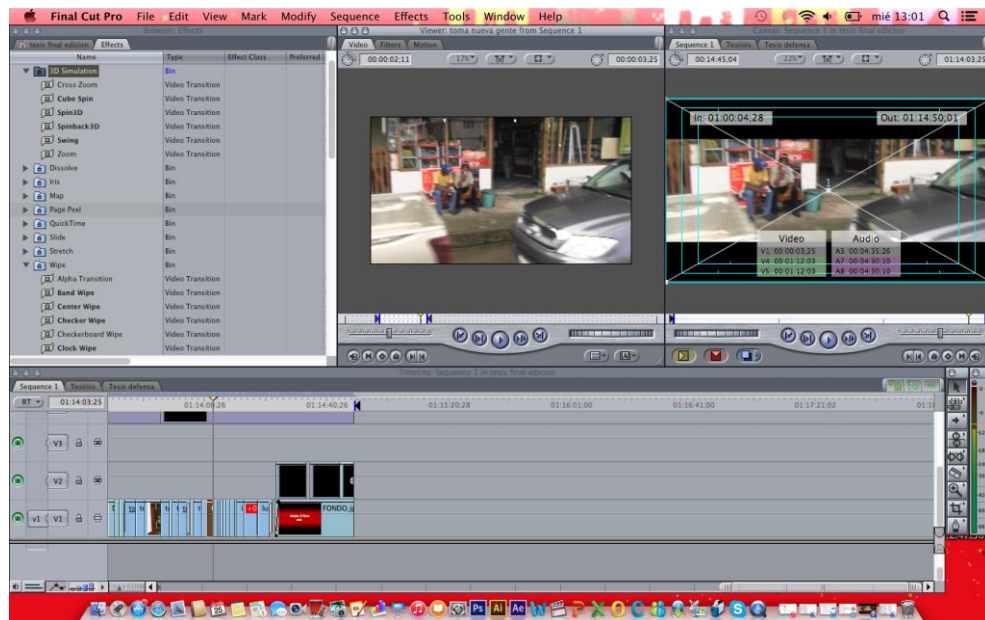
Final Cut Pro File Edit View Mark Modify Sequence Effects Tools Window Help mié 13:01

Browser: Effects

tesis final edicion Effects

| Name | Type | Effect Class | Preferred |
|---|---|---|---|
| 3D Simulation | Bin | | |
| Cross Zoom | Video Transition | | |
| Cube Spin | Video Transition | | |
| Spin3D | Video Transition | | |
| Spinback3D | Video Transition | | |
| Swing | Video Transition | | |
| Zoom | Video Transition | | |
| Dissolve | Bin | | |
| Iris | Bin | | |
| Map | Bin | | |
| Page Peel | Bin | | |
| QuickTime | Bin | | |
| Slide | Bin | | |
| Stretch | Bin | | |
| Wipe | Bin | | |
| Alpha Transition | Video Transition | | |
| Band Wipe | Video Transition | | |
| Center Wipe | Video Transition | | |
| Checker Wipe | Video Transition | | |
| Checkerboard Wipe | Video Transition | | |
| Clock Wipe | Video Transition | | |

Viewer: toma nueva gente from Sequence 1

Video Filters Motion

00:00:02:11 17% 00:00:03:25

Canvas: Sequence 1 in tesis final edicion

Sequence 1 Tesiiiis Tesis defensa

00:14:45:04 22% 01:14:03:25

In: 01:00:04:28 Out: 01:14:50:01

Video
V1 00:00:03:25
V4 00:01:12:03
V5 00:01:12:03

Audio
A3 00:04:35:26
A7 00:04:30:10
A8 00:04:30:10

Timeline: Sequence 1 in tesis final edicion

Sequence 1 Tesiiiis Tesis defensa

RT 01:14:03:25 01:14:00:26 01:14:40:26 01:15:20:28 01:16:01:00 01:16:41:00 01:17:21:02

V3 V2 v1 V1

FONDO